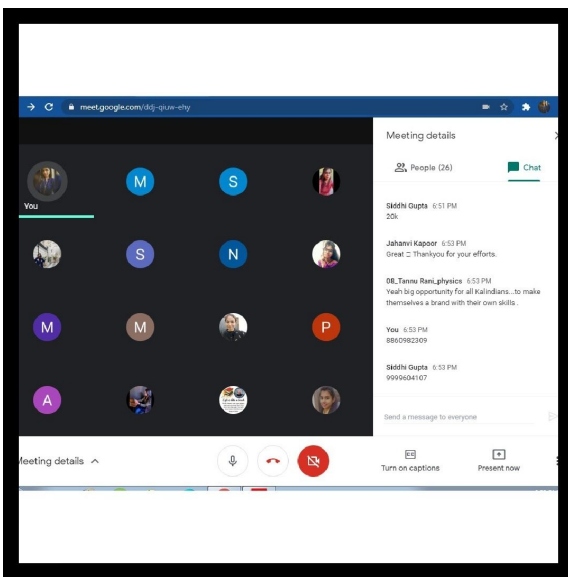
meet.google.com/ddj-qiuw-ehy

You

M

S

S

N

M

M

P

A

Meeting details

People (26)

Chat

Siddhi Gupta 6:51 PM
20k

Jahanvi Kapoor 6:53 PM
Great ☺ Thankyou for your efforts.

08_Tannu Rani_physics 6:53 PM
Yeah big opportunity for all Kalindians...to make themselves a brand with their own skills .

You 6:53 PM
8860982309

Siddhi Gupta 6:53 PM
9999504107

Send a message to everyone

Meeting details ^

Turn on captions

Present now